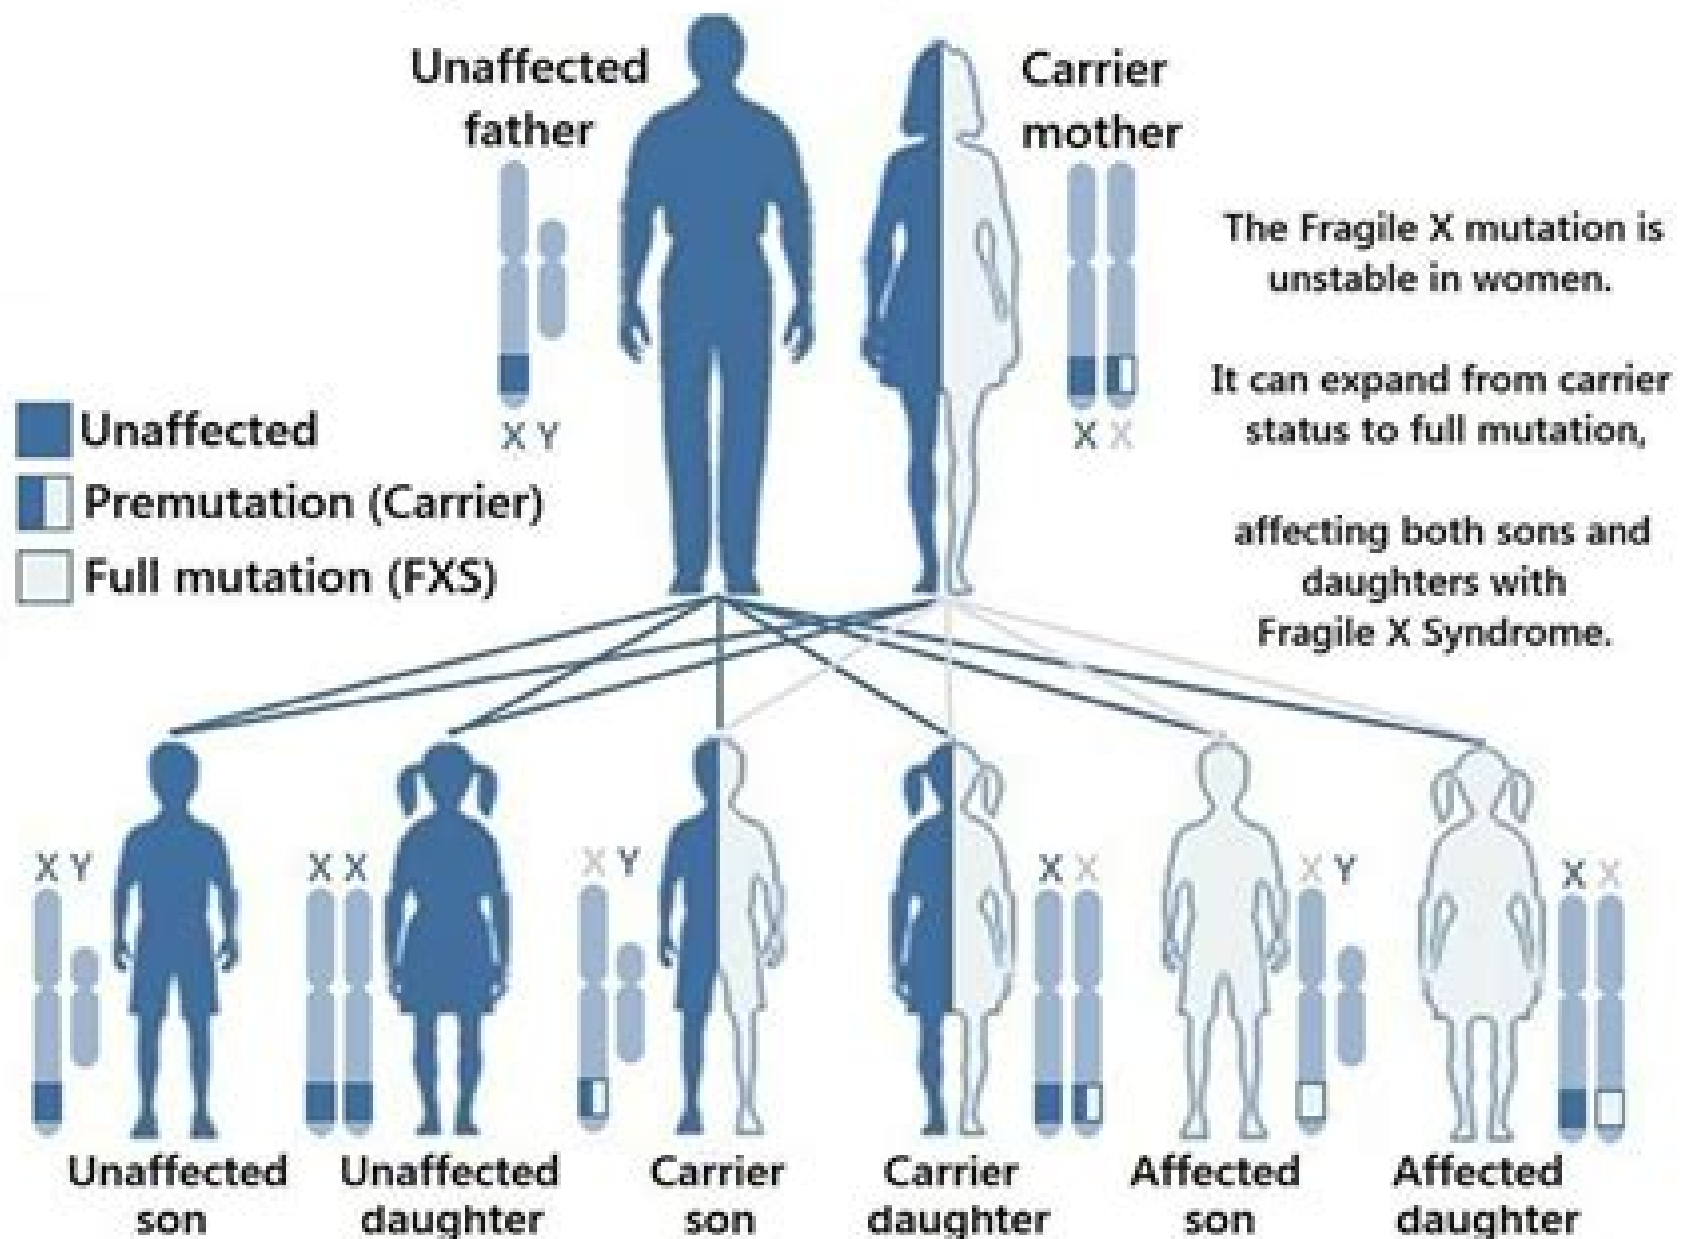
Unaffected father

Carrier mother

X Y

X X

The Fragile X mutation is unstable in women.

It can expand from carrier status to full mutation,

affecting both sons and daughters with Fragile X Syndrome.

Unaffected

Premutation (Carrier)

Full mutation (FXS)

X Y

X X

X Y

X X

X Y

X X

Unaffected son

Unaffected daughter

Carrier son

Carrier daughter

Affected son

Affected daughter